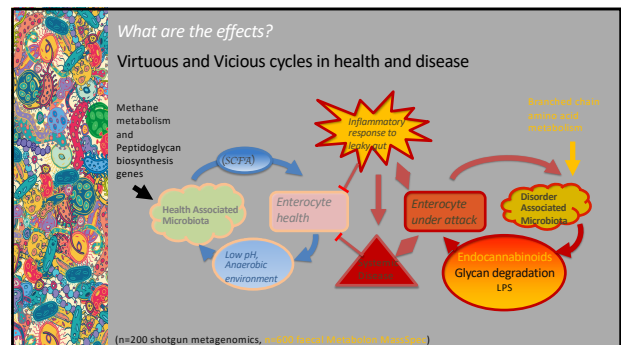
What are the effects?

Virtuous and Vicious cycles in health and disease

Methane metabolism and Peptidoglycan biosynthesis genes

SCFA

Health Associated Microbiota

Enterocyte health

Low pH, Anaerobic environment

Inflammatory response to leaky gut

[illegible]

Enterocyte under attack

Branched chain amino acid metabolism

Disorder Associated Microbiota

Endocannabinoids
Glycan degradation
LPS

(n=200 shotgun metagenomics, n=600 faecal Metabolon MassSpec)